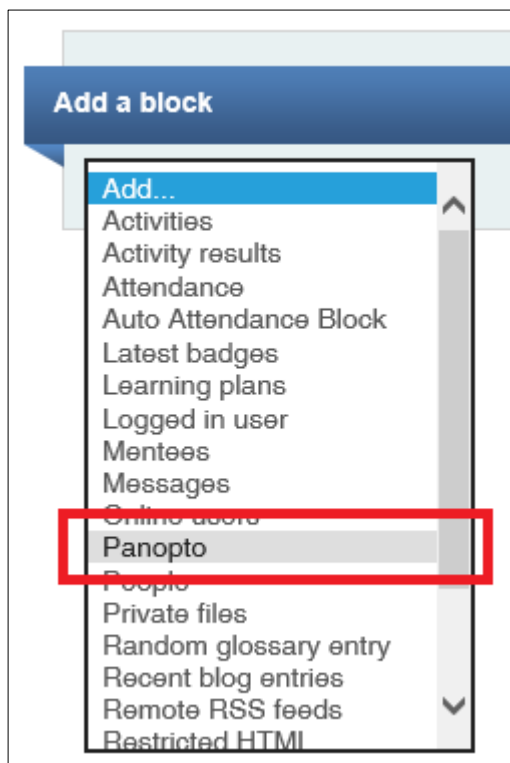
Add a block

Add...
Activities
Activity results
Attendance
Auto Attendance Block
Latest badges
Learning plans
Logged in user
Mentees
Messages
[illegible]
Panopto
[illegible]
Private files
Random glossary entry
Recent blog entries
Remote RSS feeds
Restricted HTML